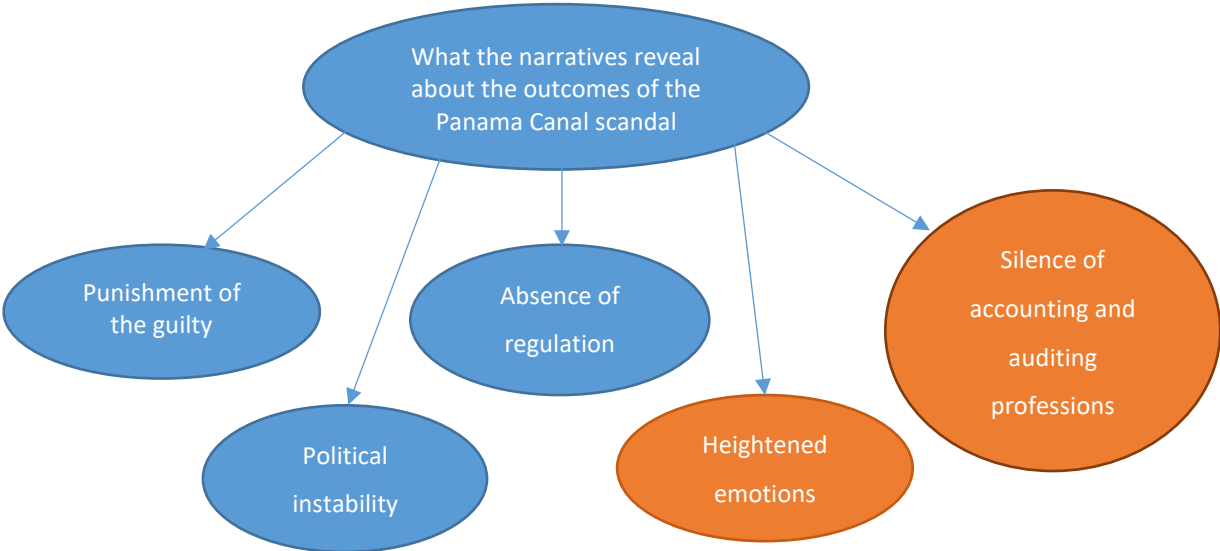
What the narratives reveal about the outcomes of the Panama Canal scandal

Punishment of the guilty

Political instability

Absence of regulation

Heightened emotions

Silence of accounting and auditing professions